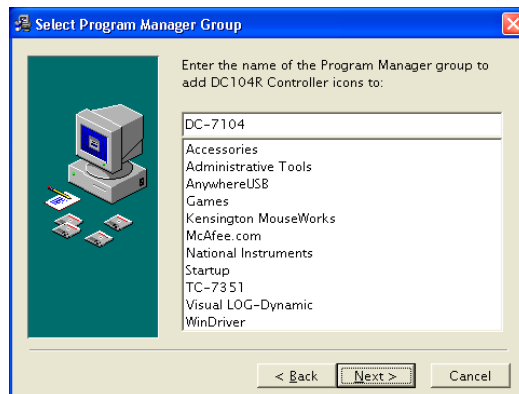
Select Program Manager Group

Enter the name of the Program Manager group to add DC104R Controller icons to:

DC-7104

Accessories
Administrative Tools
AnywhereUSB
Games
Kensington MouseWorks
McAfee.com
National Instruments
Startup
TC-7351
Visual LOG-Dynamic
WinDriver

< Back
Next >
Cancel